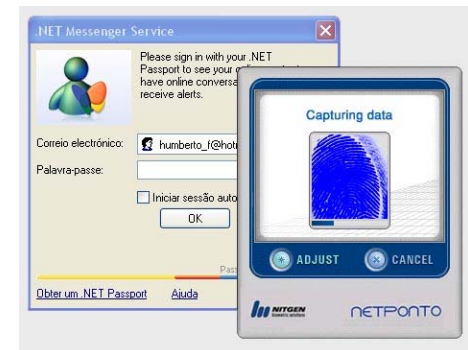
.NET Messenger Service

Please sign in with your .NET Passport to see your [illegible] have online conversa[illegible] receive alerts.

Correio electrónico: humberto_f@hot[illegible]

Palavra-passe:

Iniciar sessão auto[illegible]

OK

Pass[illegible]

Obter um .NET Passport Ajuda

Capturing data

ADJUST CANCEL

NITGEN

NETPONTO